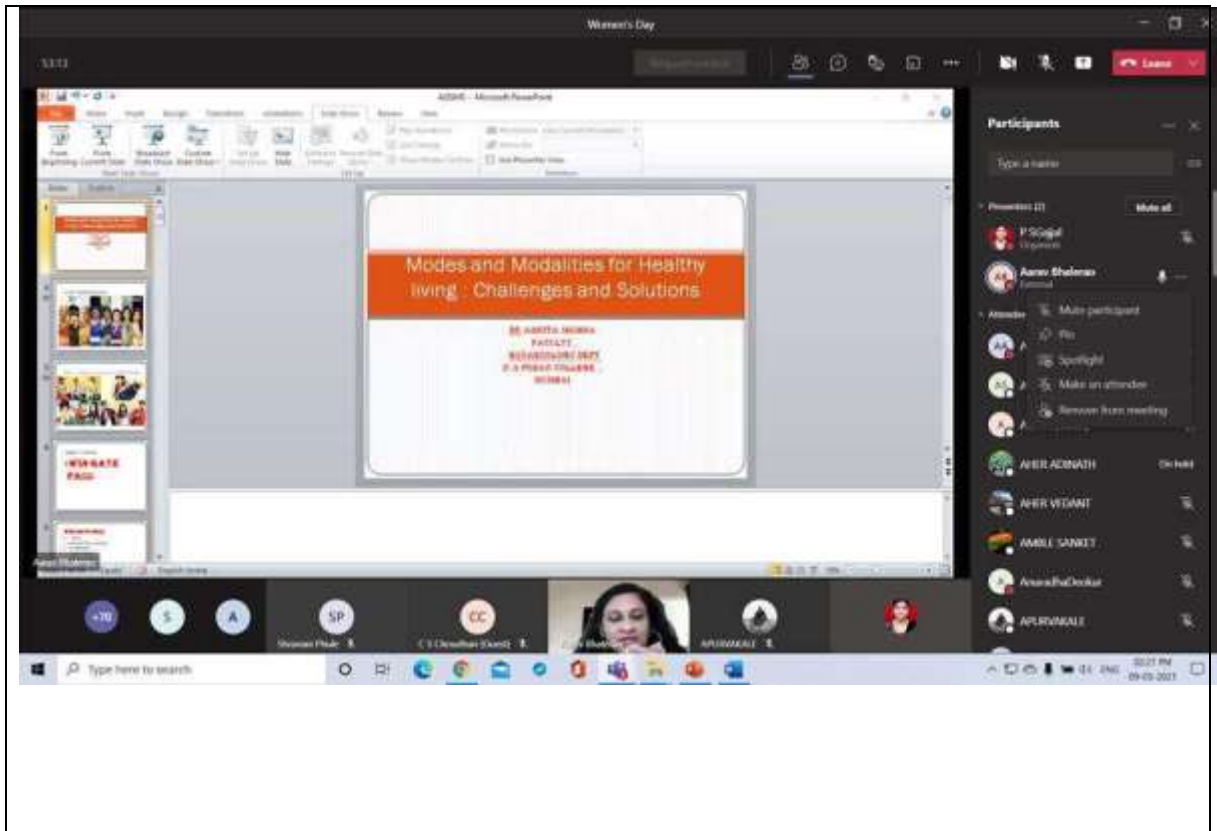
Women's Day

53:13

Leave

Modes and Modalities for Healthy living : Challenges and Solutions

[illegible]

Participants

Type a name

Presenters (2)

Mute all

P Gopal
Organizer

Aarav Bhalerao
External

Mute participant
Pin
Spotlight
Make an attendee
Remove from meeting

Attendees

AHER ADINATH

On hold

AHER VEDANT

AMBLE SANKET

AnuradhaDeokar

APURVAKALE

+70

S

A

SP

CC

Shravani Phule

C S Choudhari (Guest)

APURVAKALE

Type here to search

09-03-2021